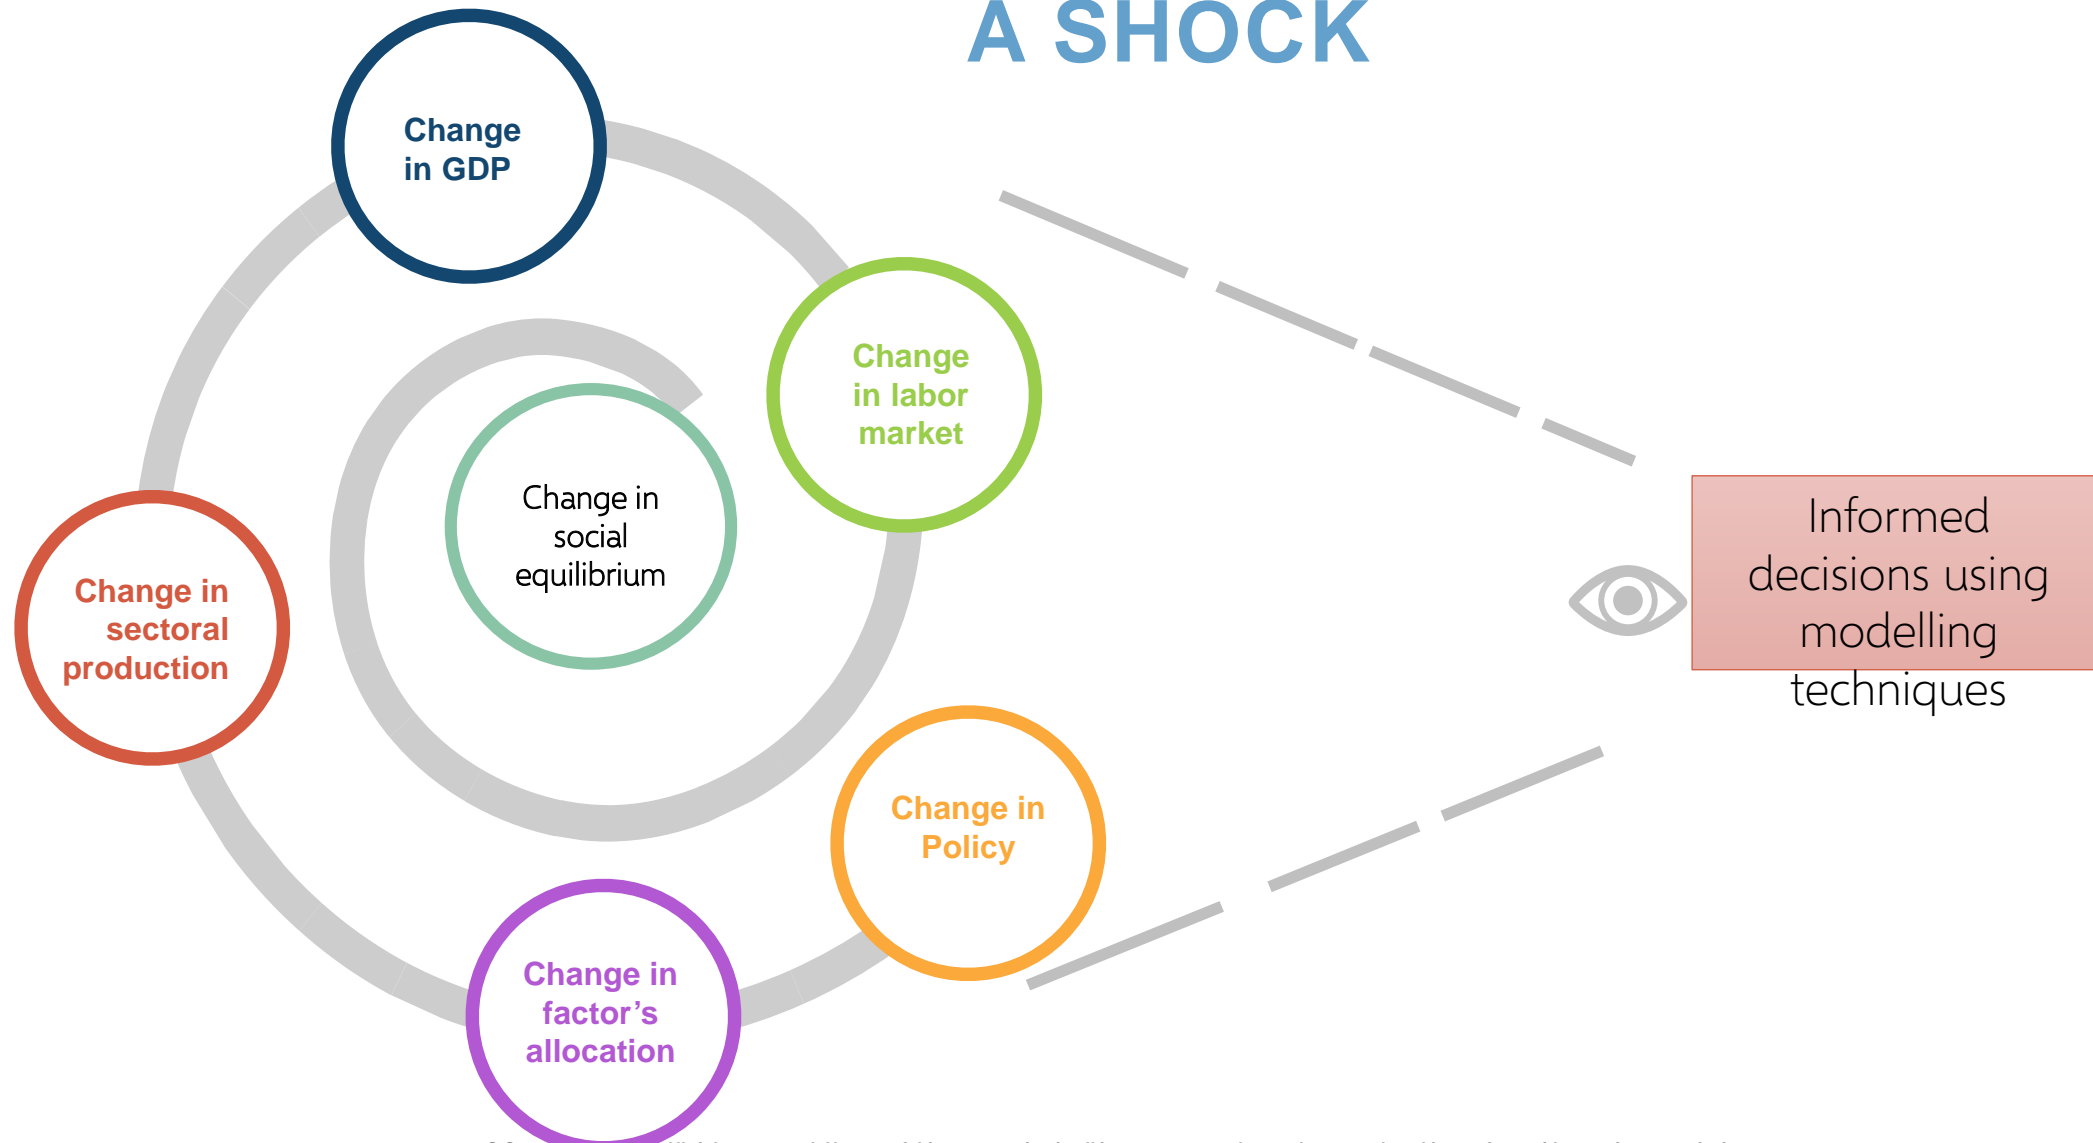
A SHOCK

Change in GDP

Change in labor market

Change in social equilibrium

Change in sectoral production

Change in Policy

Change in factor's allocation

Informed decisions using modelling techniques